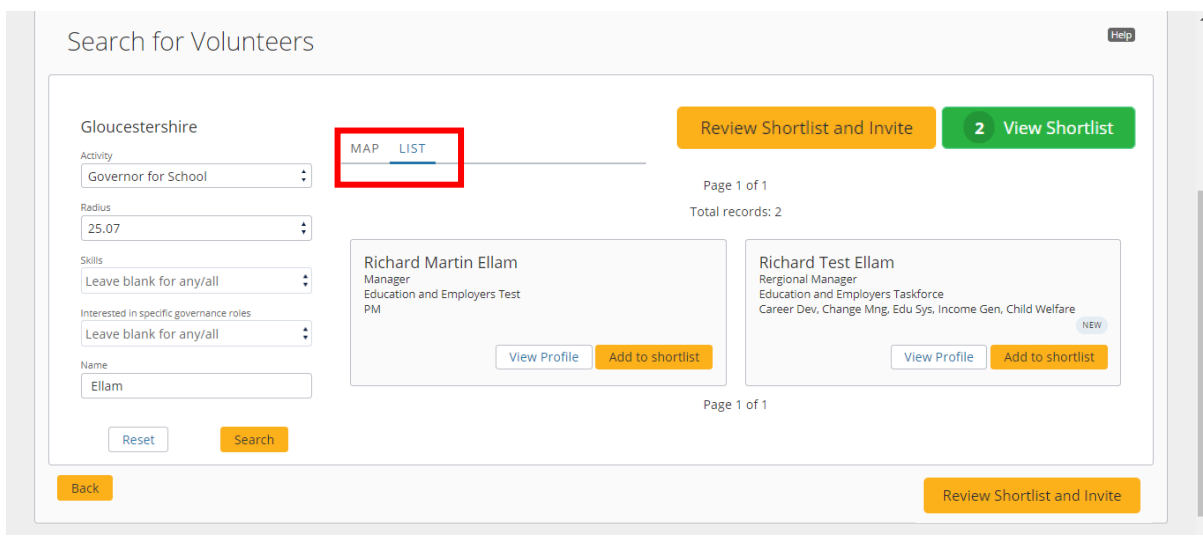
Search for Volunteers

Help

Gloucestershire

Activity
Governor for School

Radius
25.07

Skills
Leave blank for any/all

Interested in specific governance roles
Leave blank for any/all

Name
Ellam

Reset

Search

MAP LIST

Review Shortlist and Invite

2 View Shortlist

Page 1 of 1

Total records: 2

Richard Martin Ellam
Manager
Education and Employers Test
PM

View Profile

Add to shortlist

Richard Test Ellam
Rergional Manager
Education and Employers Taskforce
Career Dev, Change Mng, Edu Sys, Income Gen, Child Welfare

NEW

View Profile

Add to shortlist

Page 1 of 1

Back

Review Shortlist and Invite